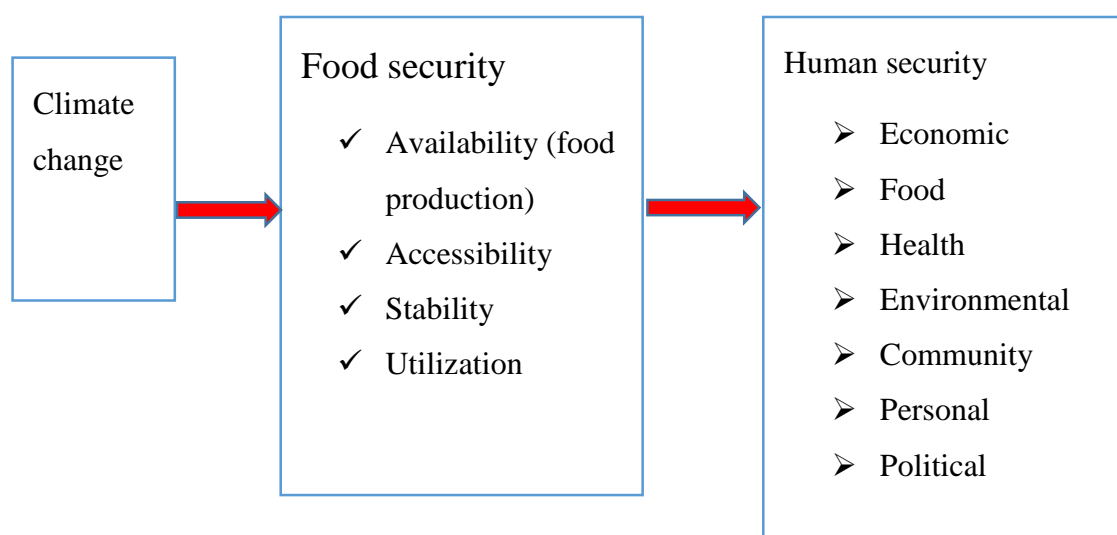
Climate change

Food security

- ✓ Availability (food production)
- ✓ Accessibility
- ✓ Stability
- ✓ Utilization

Human security

- ➢ Economic
- ➢ Food
- ➢ Health
- ➢ Environmental
- ➢ Community
- ➢ Personal
- ➢ Political